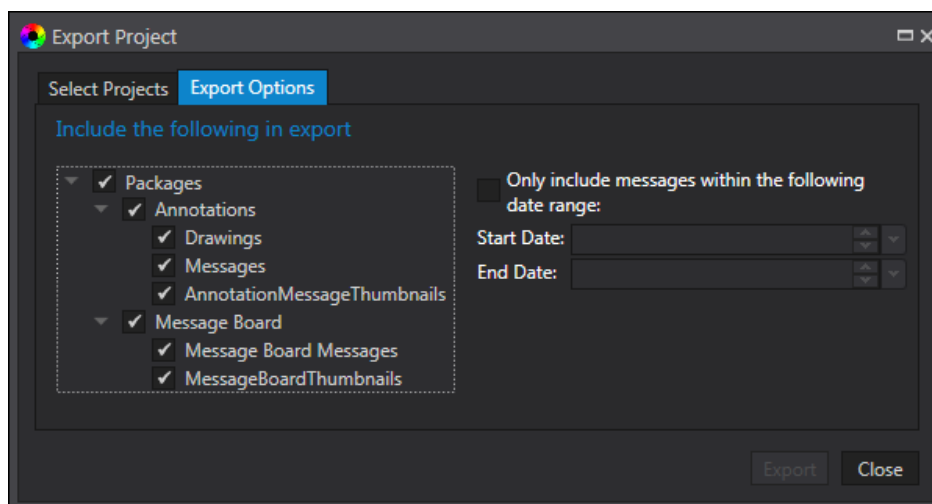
Export Project

Select Projects
Export Options

Include the following in export

Packages
Annotations
Drawings
Messages
AnnotationMessageThumbnails
Message Board
Message Board Messages
MessageBoardThumbnails

Only include messages within the following date range:
Start Date:
End Date:

Export
Close